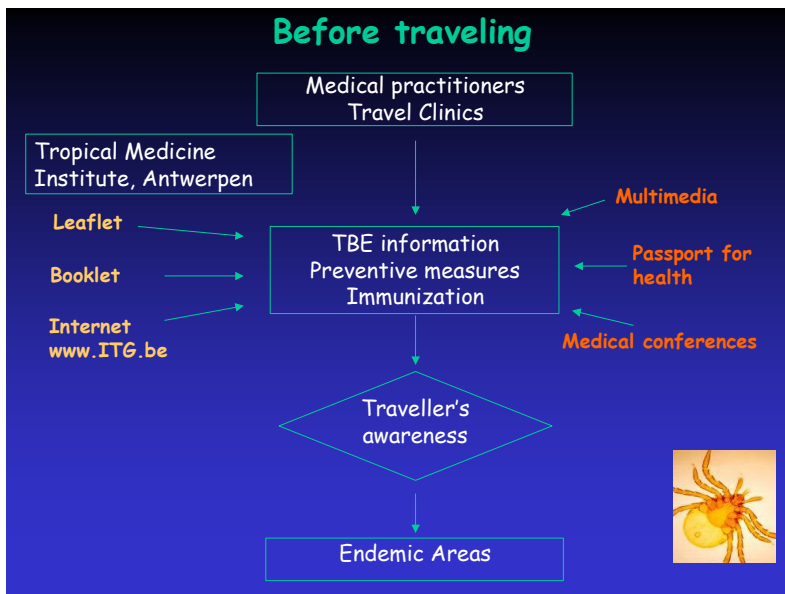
Before traveling

Medical practitioners
Travel Clinics

Tropical Medicine
Institute, Antwerpen

Leaflet

Booklet

Internet
www.ITG.be

Multimedia

Passport for
health

Medical conferences

TBE information
Preventive measures
Immunization

Traveller's
awareness

Endemic Areas